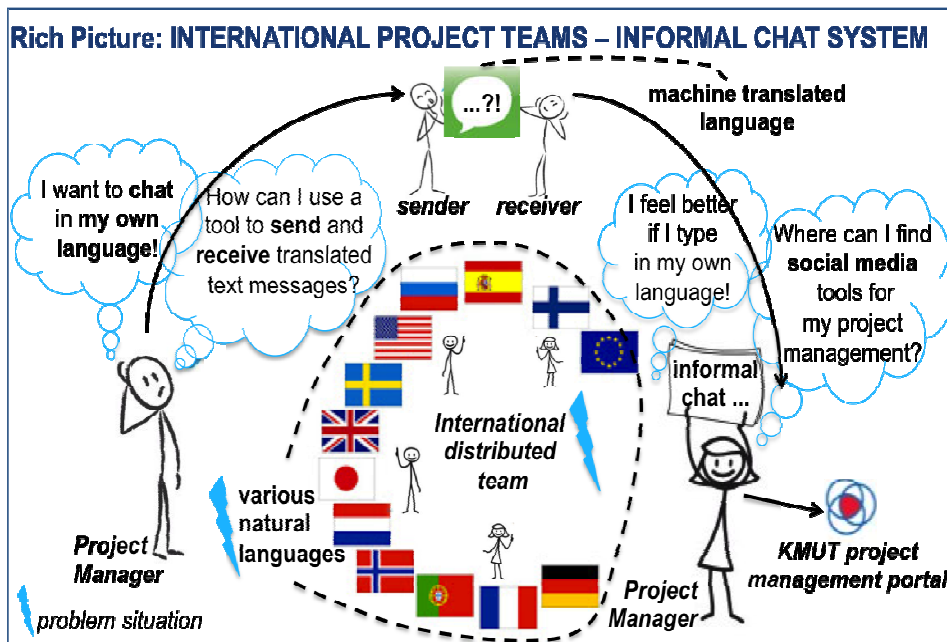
Rich Picture: INTERNATIONAL PROJECT TEAMS – INFORMAL CHAT SYSTEM

...?!

sender

receiver

machine translated language

I want to chat in my own language!

How can I use a tool to send and receive translated text messages?

I feel better if I type in my own language!

Where can I find social media tools for my project management?

informal chat ...

International distributed team

various natural languages

Project Manager

Project Manager

KMUT project management portal

problem situation